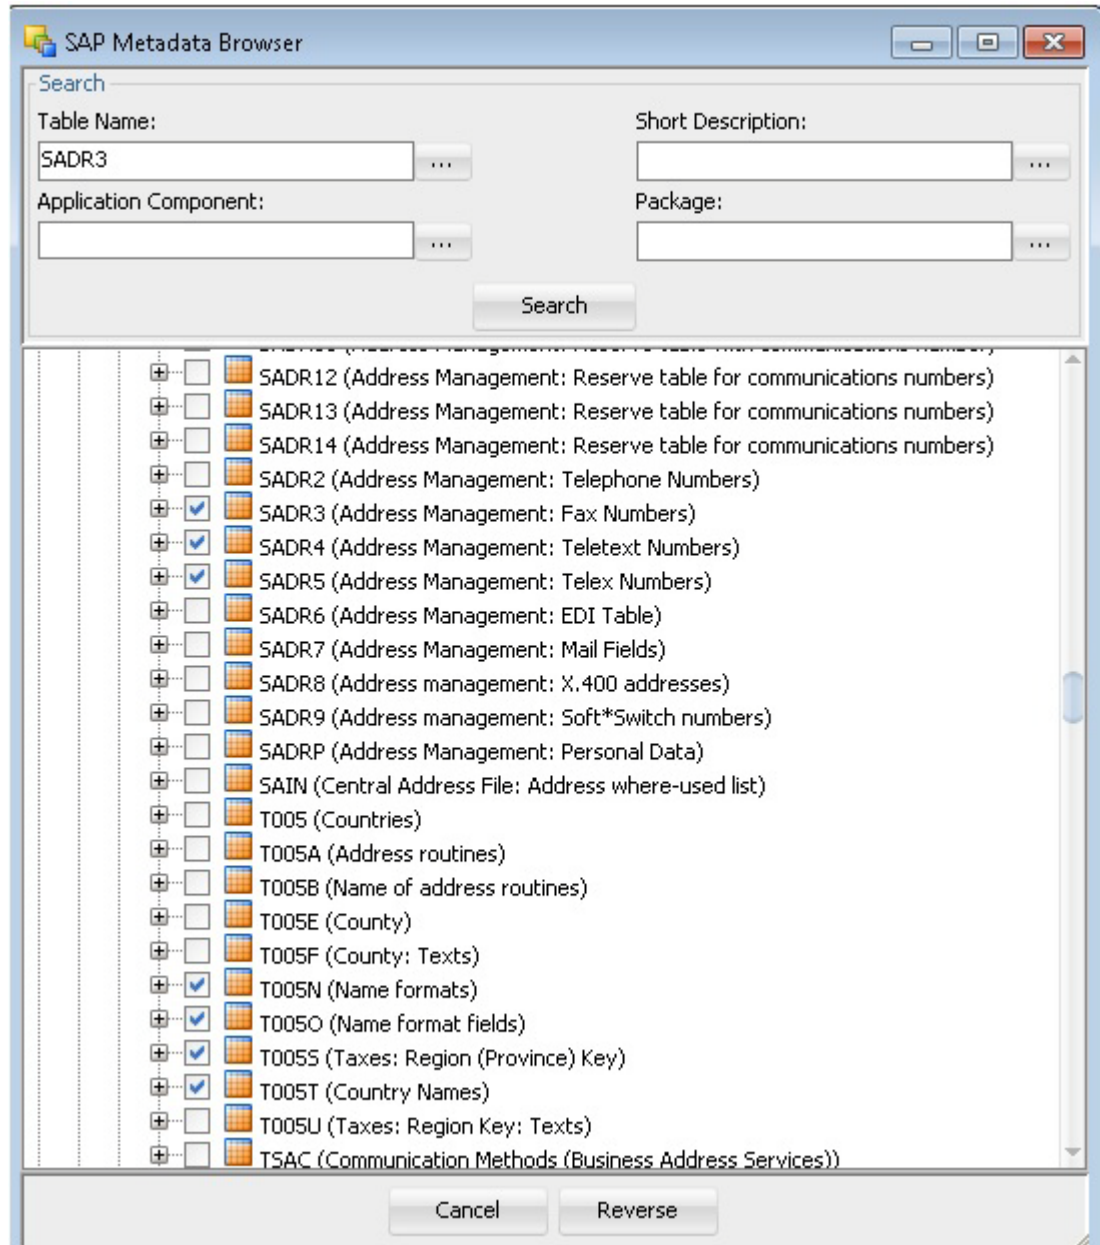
SAP Metadata Browser

Search

Table Name:

SADR3

...

Short Description:

...

Application Component:

...

Package:

...

Search

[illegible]

SADR12 (Address Management: Reserve table for communications numbers)

SADR13 (Address Management: Reserve table for communications numbers)

SADR14 (Address Management: Reserve table for communications numbers)

SADR2 (Address Management: Telephone Numbers)

SADR3 (Address Management: Fax Numbers)

SADR4 (Address Management: Teletext Numbers)

SADR5 (Address Management: Telex Numbers)

SADR6 (Address Management: EDI Table)

SADR7 (Address Management: Mail Fields)

SADR8 (Address management: X.400 addresses)

SADR9 (Address management: Soft*Switch numbers)

SADRP (Address Management: Personal Data)

SAIN (Central Address File: Address where-used list)

T005 (Countries)

T005A (Address routines)

T005B (Name of address routines)

T005E (County)

T005F (County: Texts)

T005N (Name formats)

T005O (Name format fields)

T005S (Taxes: Region (Province) Key)

T005T (Country Names)

T005U (Taxes: Region Key: Texts)

TSAC (Communication Methods (Business Address Services))

Cancel

Reverse